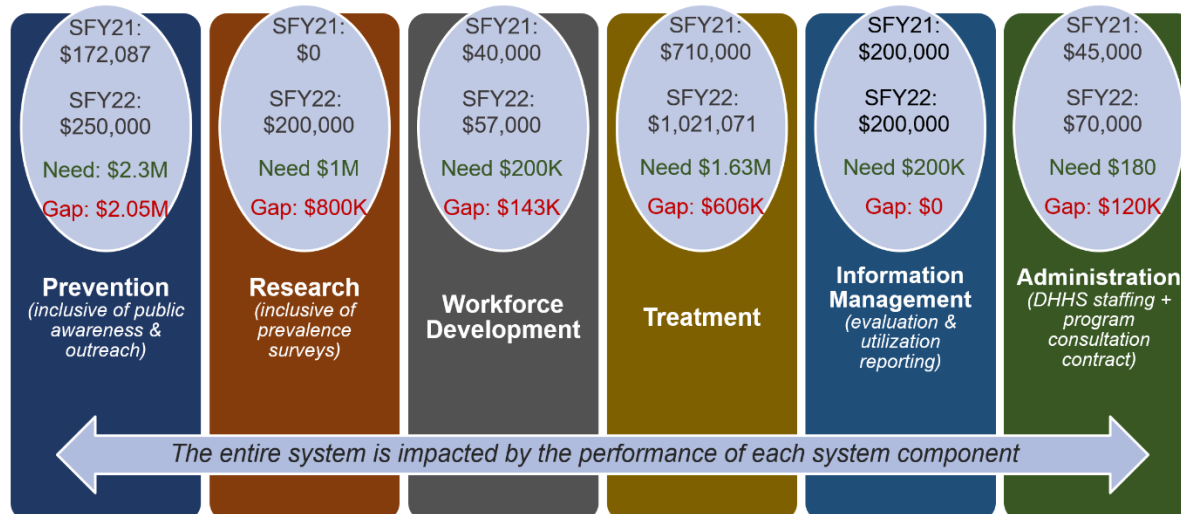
SFY21: $172,087

SFY22: $250,000

Need: $2.3M

Gap: $2.05M

Prevention (inclusive of public awareness & outreach)

SFY21: $0

SFY22: $200,000

Need $1M

Gap: $800K

Research (inclusive of prevalence surveys)

SFY21: $40,000

SFY22: $57,000

Need $200K

Gap: $143K

Workforce Development

SFY21: $710,000

SFY22: $1,021,071

Need $1.63M

Gap: $606K

Treatment

SFY21: $200,000

SFY22: $200,000

Need $200K

Gap: $0

Information Management (evaluation & utilization reporting)

SFY21: $45,000

SFY22: $70,000

Need $180

Gap: $120K

Administration (DHHS staffing + program consultation contract)

The entire system is impacted by the performance of each system component